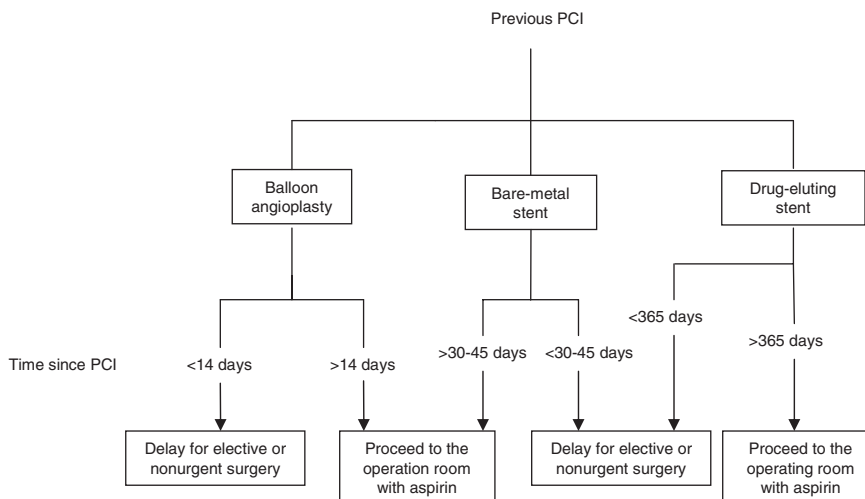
Previous PCI

Balloon angioplasty

Bare-metal stent

Drug-eluting stent

<365 days

Time since PCI

<14 days

>14 days

>30-45 days

<30-45 days

>365 days

Delay for elective or nonurgent surgery

Proceed to the operation room with aspirin

Delay for elective or nonurgent surgery

Proceed to the operating room with aspirin